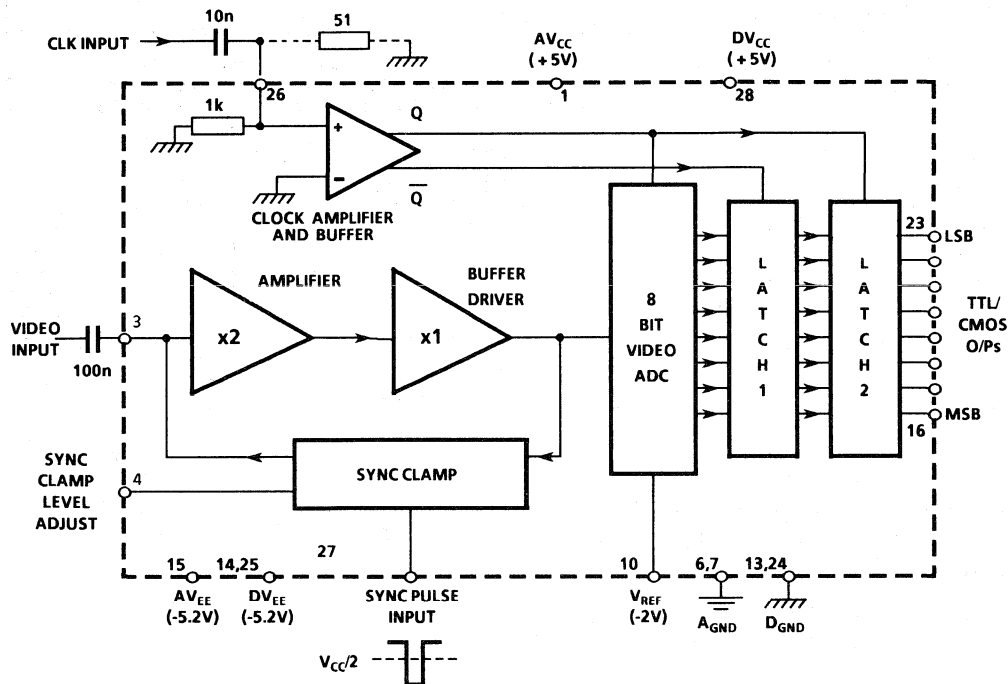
10n
51
CLK INPUT
$AV_{CC}$ (+5V)
$DV_{CC}$ (+5V)
26
1
28
1k
Q
$\overline{Q}$
CLOCK AMPLIFIER AND BUFFER
AMPLIFIER
BUFFER DRIVER
8 BIT VIDEO ADC
L A T C H 1
L A T C H 2
23
LSB
TTL/ CMOS O/Ps
MSB
16
VIDEO INPUT
3
100n
x2
x1
SYNC CLAMP LEVEL ADJUST
4
SYNC CLAMP
27
15
14,25
10
6,7
13,24
$AV_{EE}$ (-5.2V)
$DV_{EE}$ (-5.2V)
SYNC PULSE INPUT
$V_{REF}$ (-2V)
$A_{GND}$
$D_{GND}$
$V_{CC}/2$